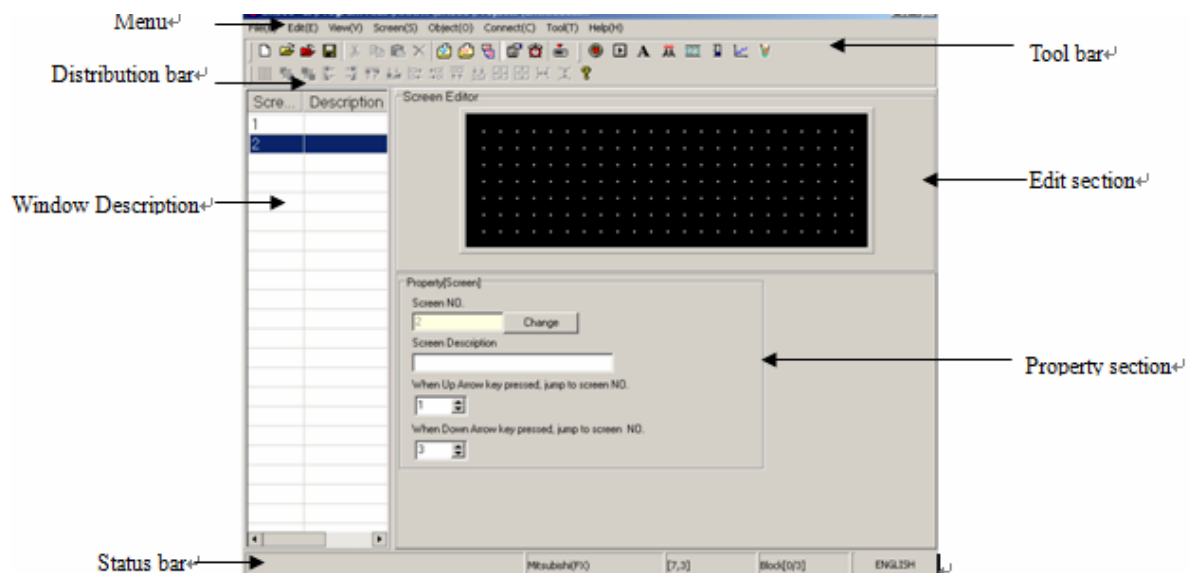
Menu↵

Tool bar↵

Distribution bar↵

File(F) Edit(E) View(V) Screen(S) Object(O) Connect(C) Tool(T) Help(H)

A

| Scre... | Description |
|---|---|
| 1 | |
| 2 | |

Screen Editor

Edit section↵

Window Description↵

Property[Screen]

Screen NO.

2

Change

Screen Description

When Up Arrow key pressed, jump to screen NO.

1

When Down Arrow key pressed, jump to screen NO.

3

Property section↵

Status bar↵

Mitsubishi(FX)

[7,3]

Block[0/3]

ENGLISH